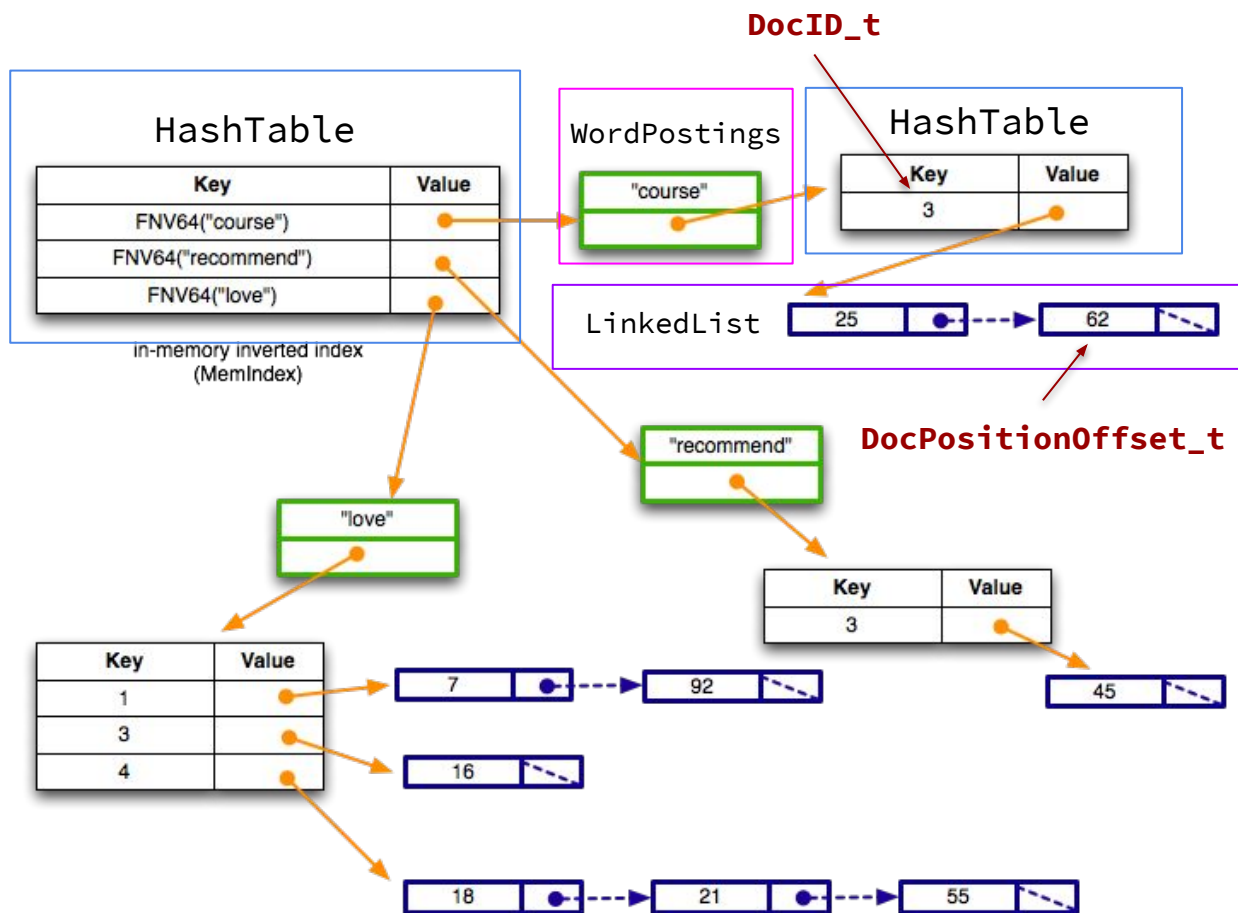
DocID_t

HashTable

| Key | Value |
|---|---|
| FNV64("course") | |
| FNV64("recommend") | |
| FNV64("love") | |

in-memory inverted index (MemIndex)

WordPostings

"course"

HashTable

| Key | Value |
|---|---|
| 3 | |

LinkedList

25

62

DocPositionOffset_t

"recommend"

"love"

| Key | Value |
|---|---|
| 3 | |

45

| Key | Value |
|---|---|
| 1 | |
| 3 | |
| 4 | |

7

92

16

18

21

55